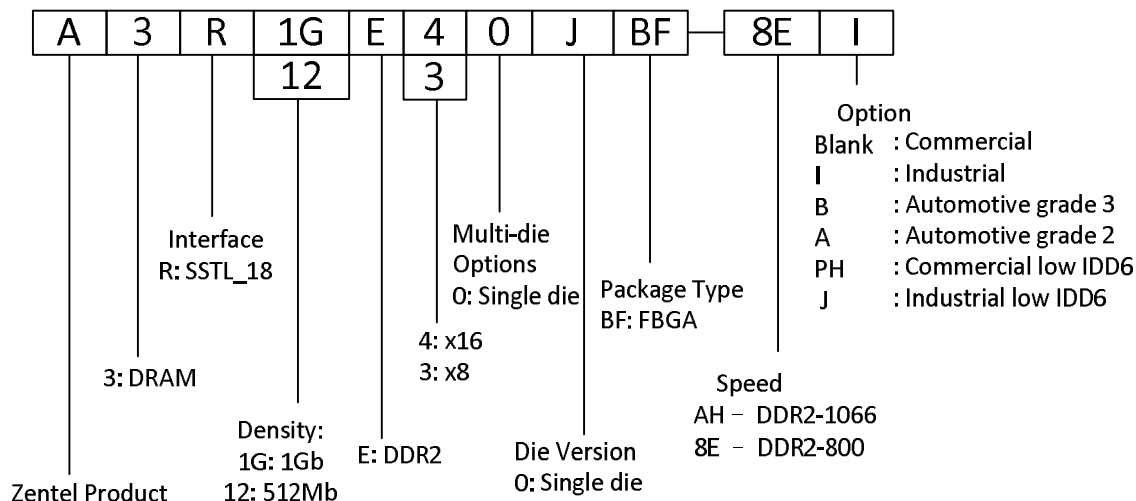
| A | 3 | R | 1G | E | 4 | 0 | J | BF | — | 8E | I |
|---|---|---|---|---|---|---|---|---|---|---|---|
| | | | 12 | | 3 | | | | | | |

Option
Blank : Commercial
I : Industrial
B : Automotive grade 3
A : Automotive grade 2
PH : Commercial low IDD6
J : Industrial low IDD6

Interface
R: SSTL_18

Multi-die Options
0: Single die

Package Type
BF: FBGA

4: x16
3: x8

3: DRAM

Speed
AH – DDR2-1066
8E – DDR2-800

Density:
1G: 1Gb
12: 512Mb

E: DDR2

Die Version
0: Single die

Zentel Product